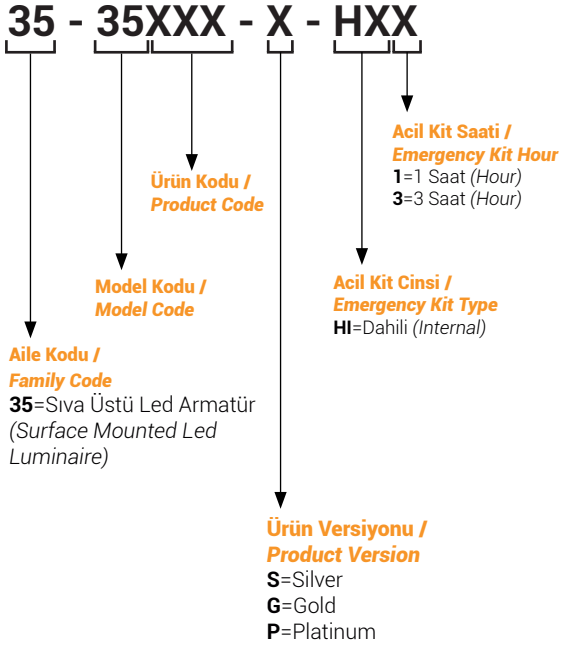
35 - 35XXX - X - HXX

Acil Kit Saati /
Emergency Kit Hour
1=1 Saat (Hour)
3=3 Saat (Hour)

Ürün Kodu /
Product Code

Acil Kit Cinsi /
Emergency Kit Type
HI=Dahili (Internal)

Model Kodu /
Model Code

Aile Kodu /
Family Code
35=Sıva Üstü Led Armatür (Surface Mounted Led Luminaire)

Ürün Versiyonu /
Product Version
S=Silver
G=Gold
P=Platinum